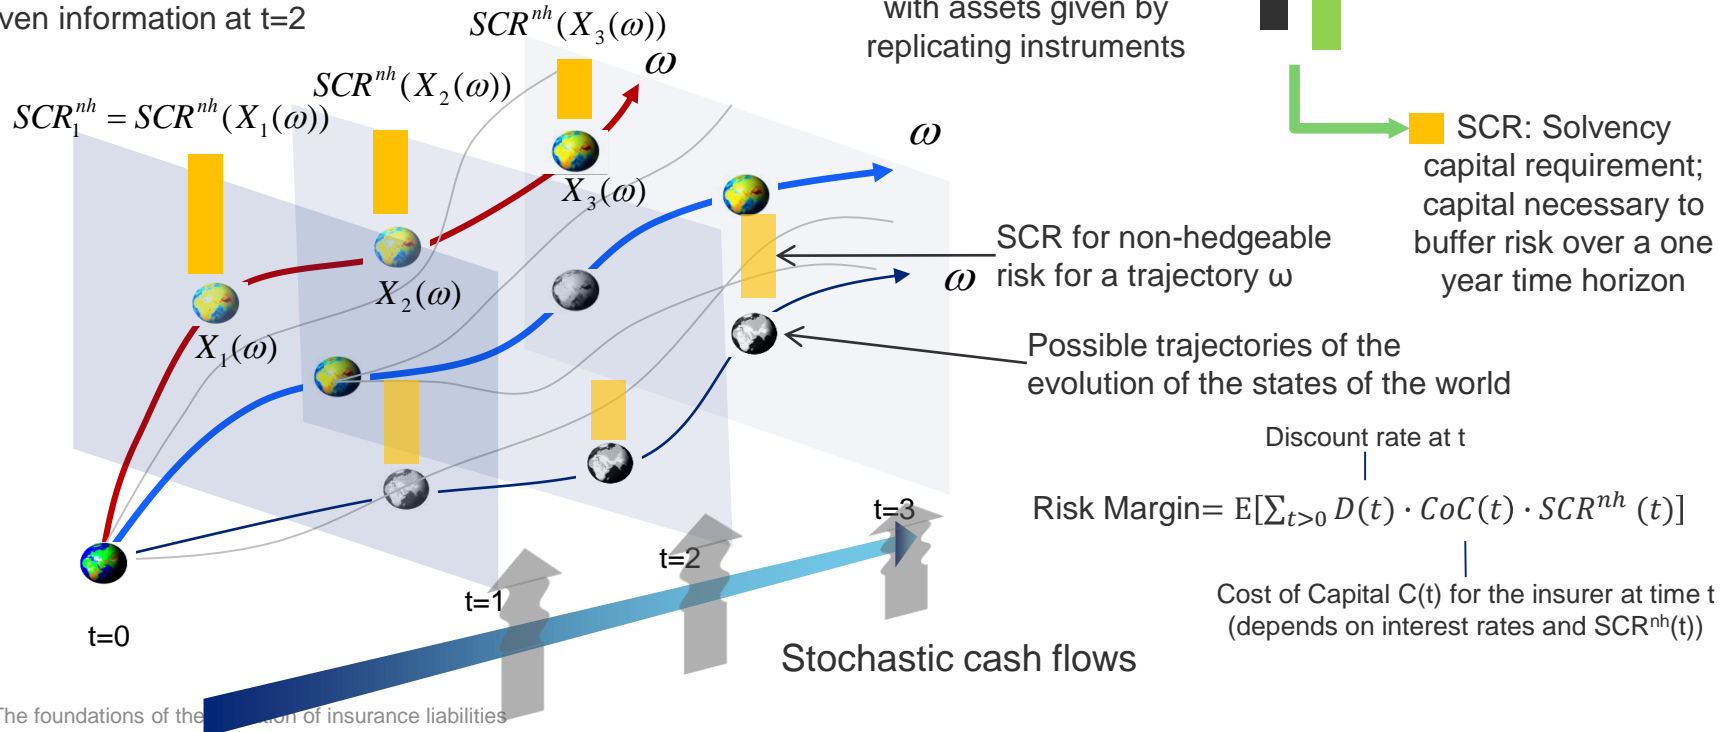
ven information at t=2

with assets given by replicating instruments

$SCR^{nh}(X_3(\omega))$

$\omega$

$SCR^{nh}(X_2(\omega))$

$SCR_1^{nh} = SCR^{nh}(X_1(\omega))$

$\omega$

SCR: Solvency capital requirement; capital necessary to buffer risk over a one year time horizon

$X_3(\omega)$

SCR for non-hedgeable risk for a trajectory ω

$\omega$

$X_2(\omega)$

$X_1(\omega)$

Possible trajectories of the evolution of the states of the world

Discount rate at t

Risk Margin= $\mathrm{E}[\sum_{t>0} D(t) \cdot CoC(t) \cdot SCR^{nh}(t)]$

t=3

t=2

Cost of Capital C(t) for the insurer at time t (depends on interest rates and SCR$^{nh}$(t))

t=1

t=0

Stochastic cash flows

he foundations of the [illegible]ion of insurance liabilities